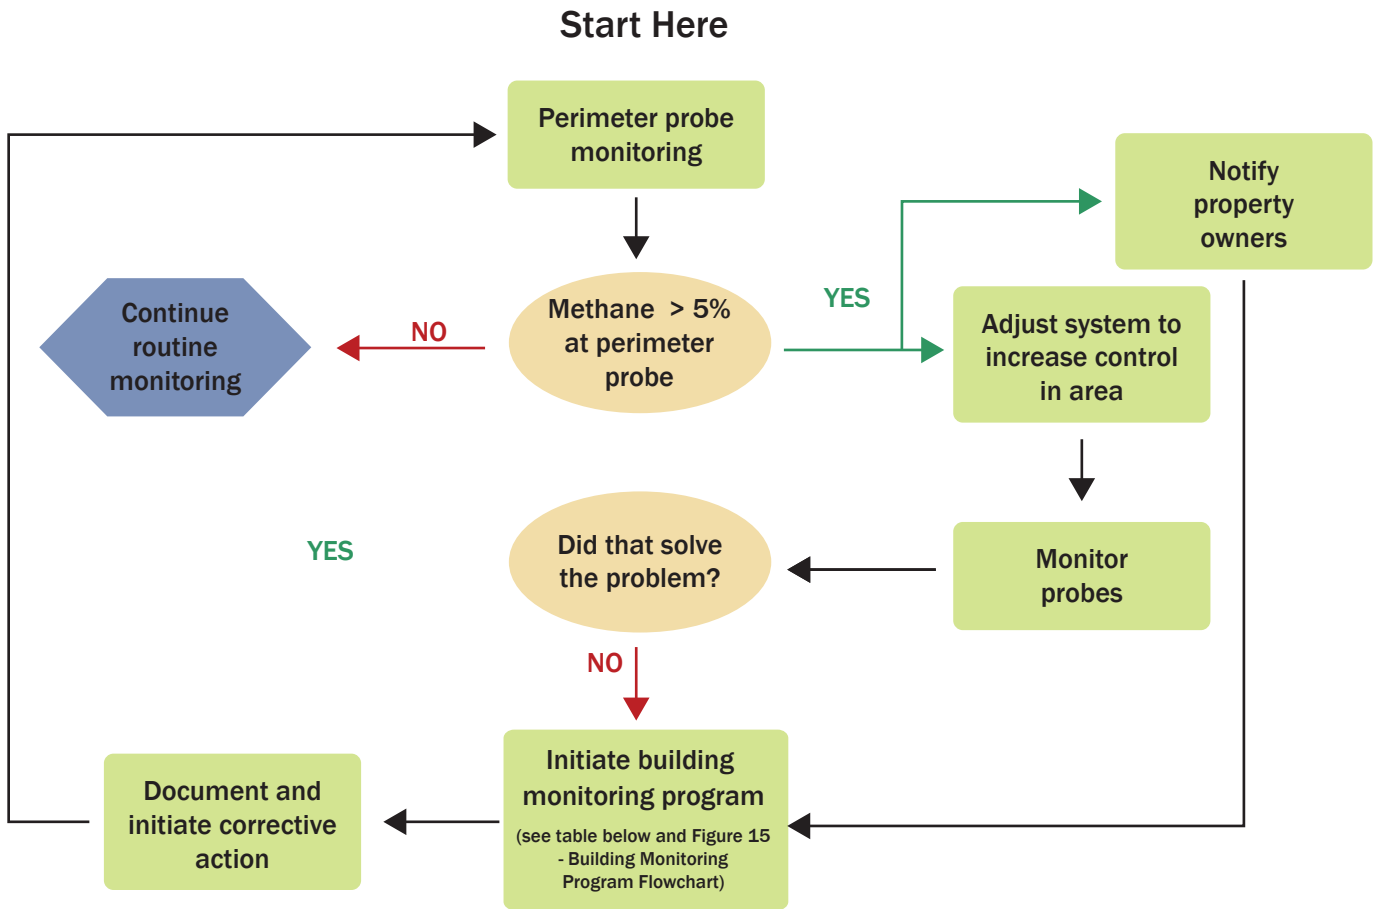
Start Here

Perimeter probe monitoring

Continue routine monitoring

NO

Methane > 5% at perimeter probe

YES

Notify property owners

Adjust system to increase control in area

YES

Did that solve the problem?

Monitor probes

NO

Document and initiate corrective action

Initiate building monitoring program

(see table below and Figure 15 - Building Monitoring Program Flowchart)